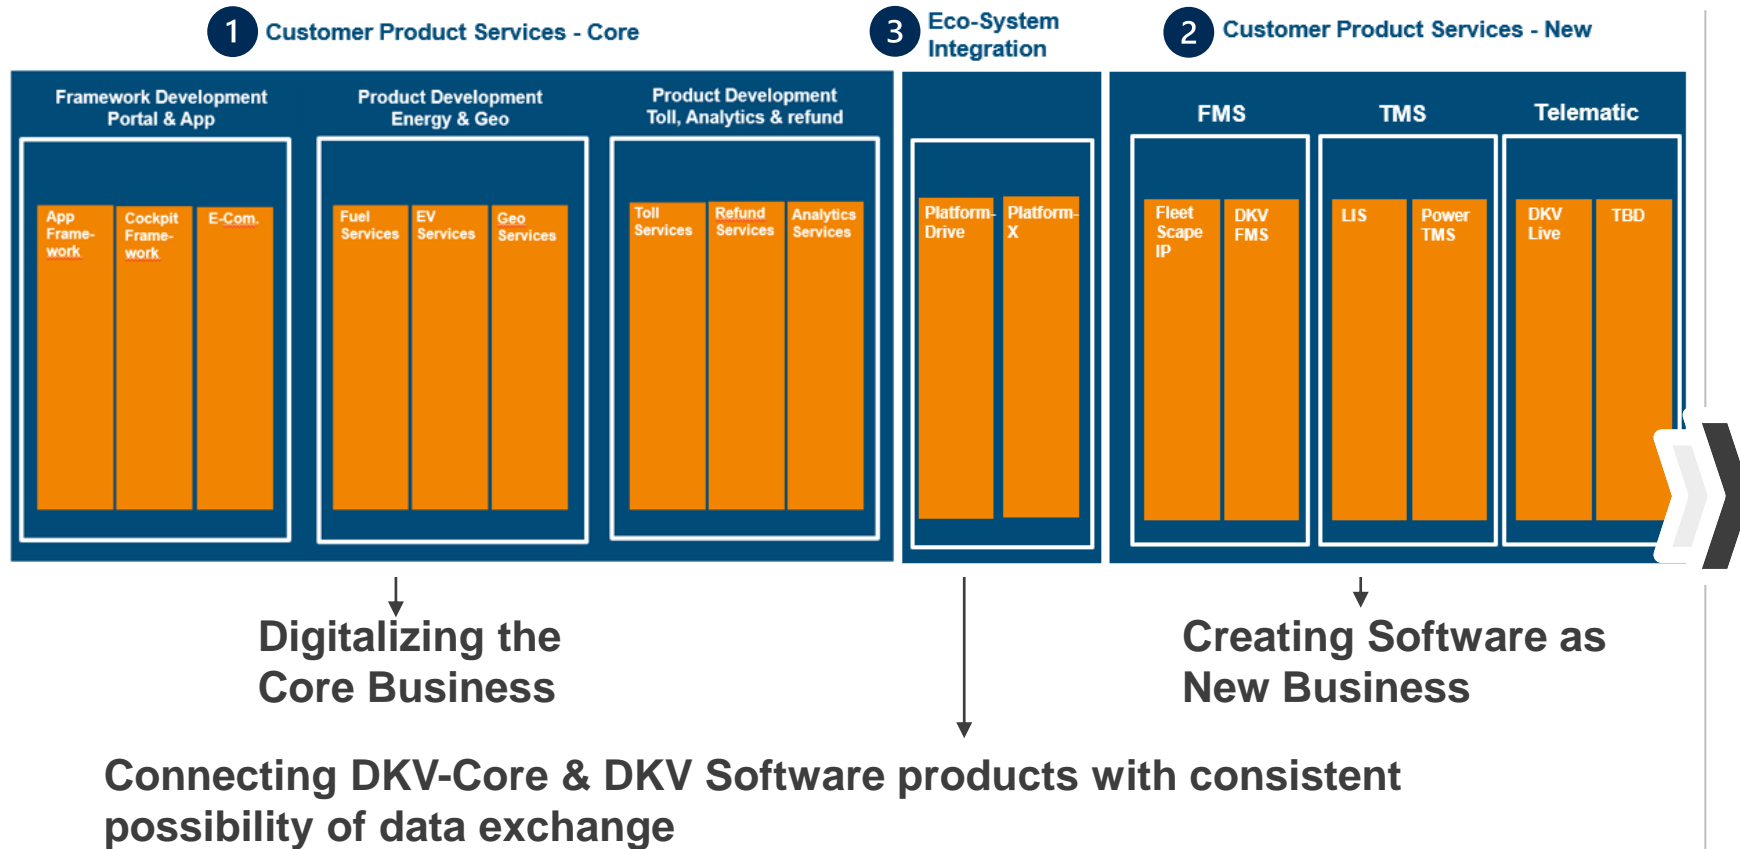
1 Customer Product Services - Core

3 Eco-System Integration

2 Customer Product Services - New

Framework Development Portal & App

App Framework

Cockpit Framework

E-Com.

Product Development Energy & Geo

Fuel Services

EV Services

Geo Services

Product Development Toll, Analytics & refund

Toll Services

Refund Services

Analytics Services

Platform-Drive

Platform-X

FMS

Fleet Scape IP

DKV FMS

TMS

LIS

Power TMS

Telematic

DKV Live

TBD

Digitalizing the Core Business

Creating Software as New Business

Connecting DKV-Core & DKV Software products with consistent possibility of data exchange